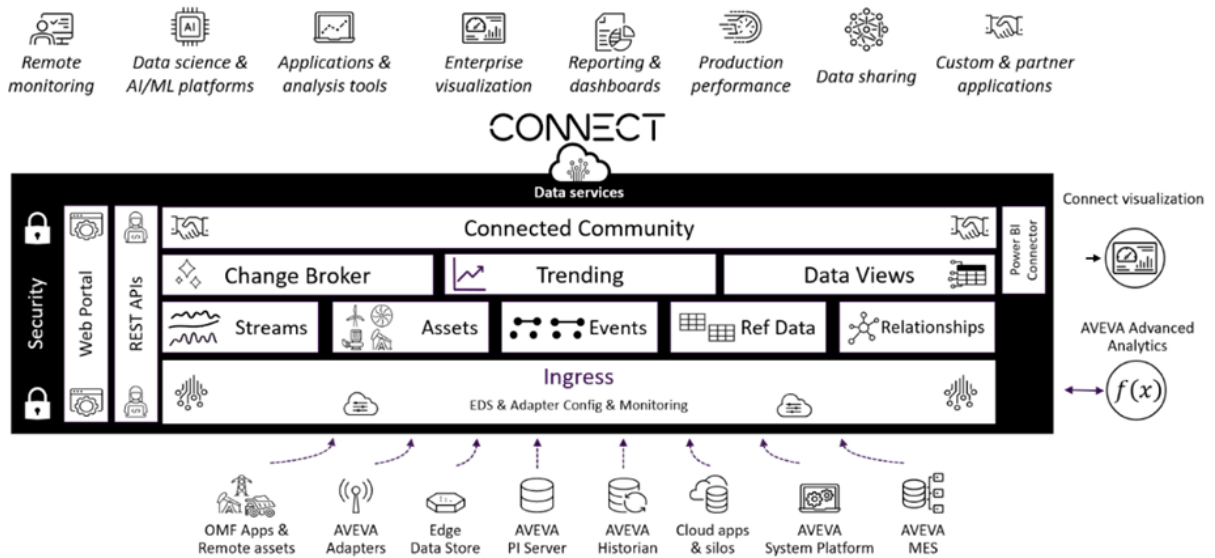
Remote monitoring

Data science & AI/ML platforms

Applications & analysis tools

Enterprise visualization

Reporting & dashboards

Production performance

Data sharing

Custom & partner applications

CONNECT

Data services

Security

Web Portal

REST APIs

Connected Community

Power BI Connector

Change Broker

Trending

Data Views

Streams

Assets

Events

Ref Data

Relationships

Ingress

EDS & Adapter Config & Monitoring

Connect visualization

AVEVA Advanced Analytics

$f(x)$

OMF Apps & Remote assets

AVEVA Adapters

Edge Data Store

AVEVA PI Server

AVEVA Historian

Cloud apps & silos

AVEVA System Platform

AVEVA MES